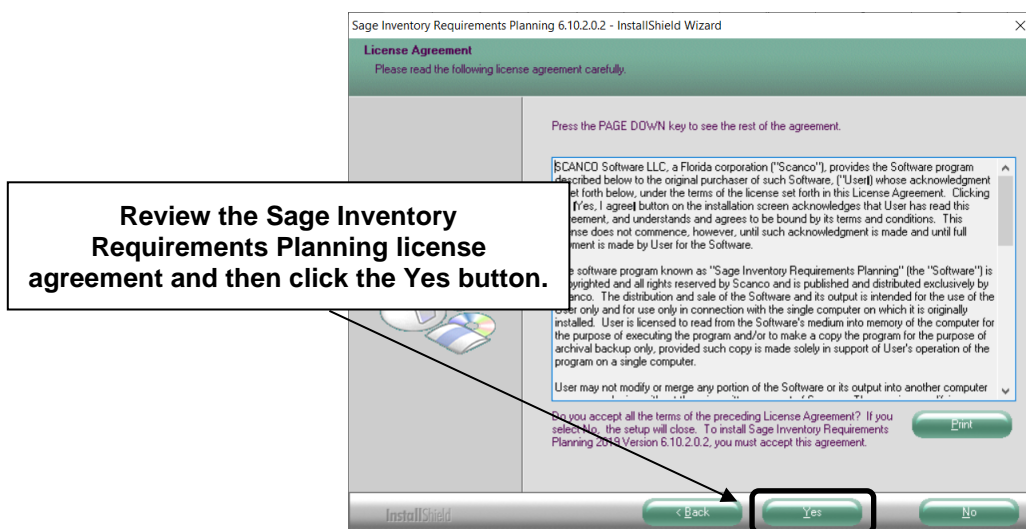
Sage Inventory Requirements Planning 6.10.2.0.2 - InstallShield Wizard

License Agreement
Please read the following license agreement carefully.

Press the PAGE DOWN key to see the rest of the agreement.

SCANCO Software LLC, a Florida corporation ("Scanco"), provides the Software program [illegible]escribed below to the original purchaser of such Software, ("User") whose acknowledgment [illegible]t forth below, under the terms of the license set forth in this License Agreement. Clicking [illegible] [Yes, I agree] button on the installation screen acknowledges that User has read this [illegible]eement, and understands and agrees to be bound by its terms and conditions. This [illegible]nse does not commence, however, until such acknowledgment is made and until full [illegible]ment is made by User for the Software.

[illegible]e software program known as "Sage Inventory Requirements Planning" (the "Software") is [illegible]pyrighted and all rights reserved by Scanco and is published and distributed exclusively by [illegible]anco. The distribution and sale of the Software and its output is intended for the use of the User only and for use only in connection with the single computer on which it is originally installed. User is licensed to read from the Software's medium into memory of the computer for the purpose of executing the program and/or to make a copy the program for the purpose of archival backup only, provided such copy is made solely in support of User's operation of the program on a single computer.

User may not modify or merge any portion of the Software or its output into another computer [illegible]

Review the Sage Inventory Requirements Planning license agreement and then click the Yes button.

Do you accept all the terms of the preceding License Agreement? If you select No, the setup will close. To install Sage Inventory Requirements Planning 2019 Version 6.10.2.0.2, you must accept this agreement.

Print

InstallShield

< Back

Yes

No